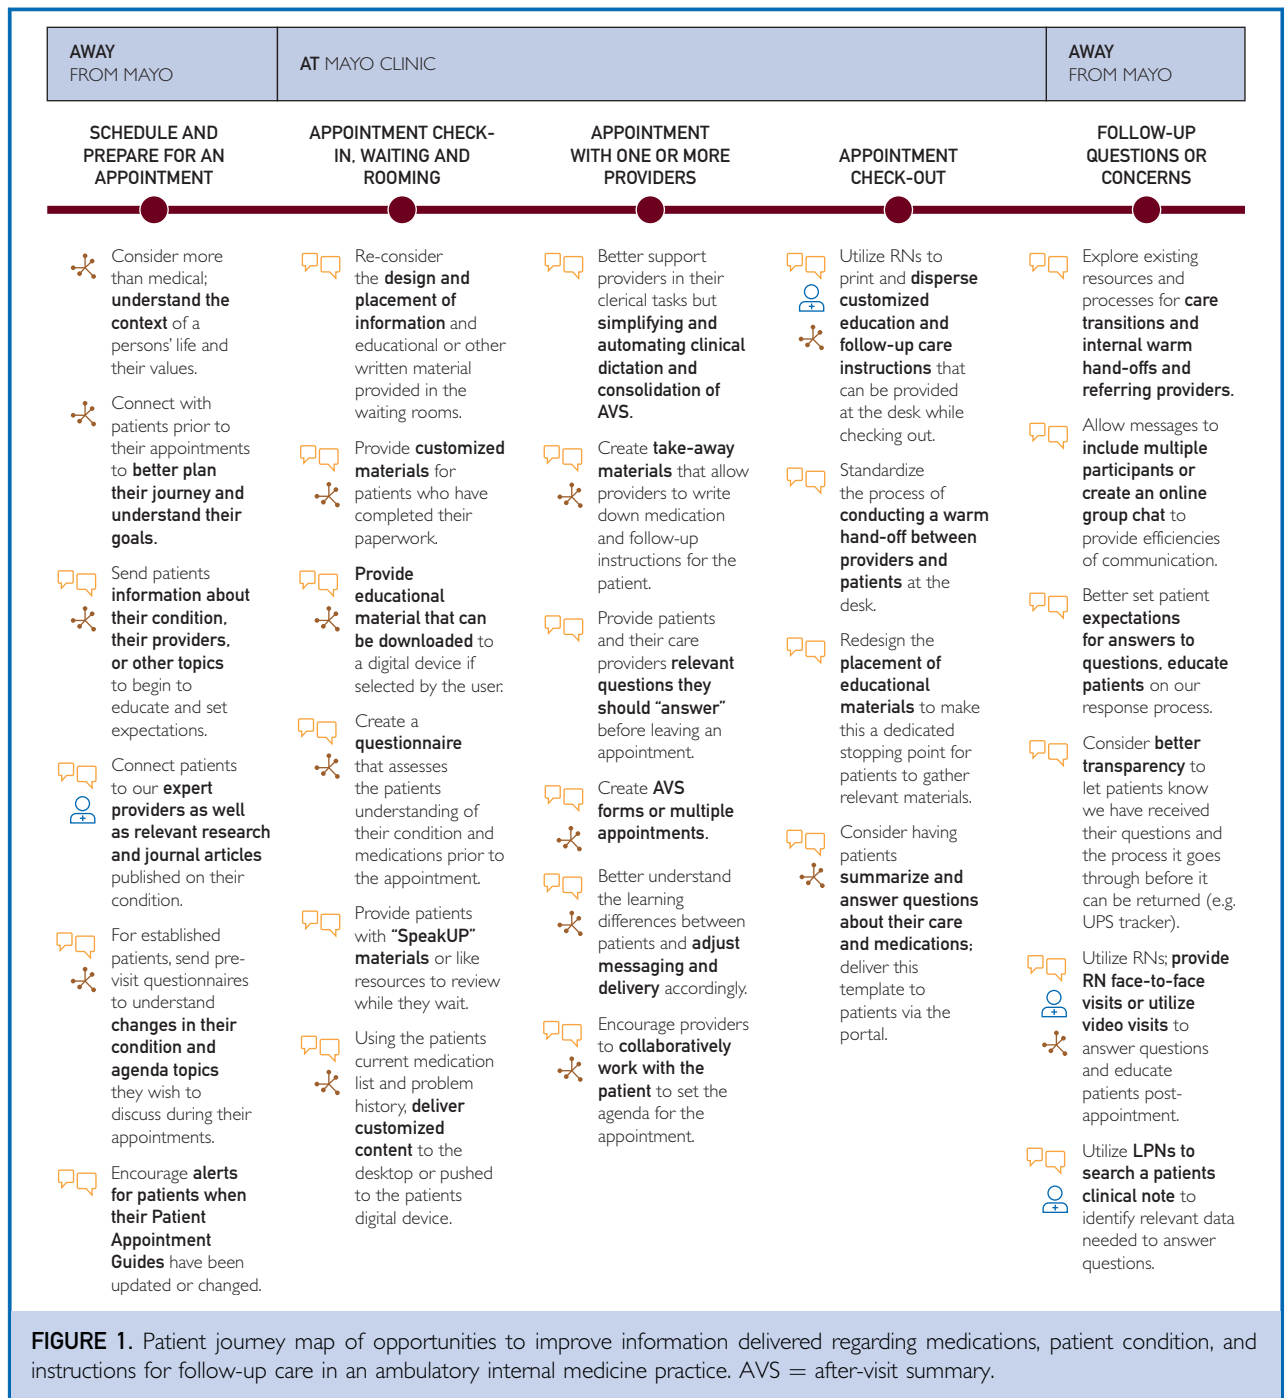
| AWAY FROM MAYO | AT MAYO CLINIC | AWAY FROM MAYO |
|---|---|---|

SCHEDULE AND PREPARE FOR AN APPOINTMENT

Consider more than medical; understand the context of a persons' life and their values.

Connect with patients prior to their appointments to better plan their journey and understand their goals.

Send patients information about their condition, their providers, or other topics to begin to educate and set expectations.

Connect patients to our expert providers as well as relevant research and journal articles published on their condition.

For established patients, send pre-visit questionnaires to understand changes in their condition and agenda topics they wish to discuss during their appointments.

Encourage alerts for patients when their Patient Appointment Guides have been updated or changed.

APPOINTMENT CHECK-IN, WAITING AND ROOMING

Re-consider the design and placement of information and educational or other written material provided in the waiting rooms.

Provide customized materials for patients who have completed their paperwork.

Provide educational material that can be downloaded to a digital device if selected by the user.

Create a questionnaire that assesses the patients understanding of their condition and medications prior to the appointment.

Provide patients with "SpeakUP" materials or like resources to review while they wait.

Using the patients current medication list and problem history, deliver customized content to the desktop or pushed to the patients digital device.

APPOINTMENT WITH ONE OR MORE PROVIDERS

Better support providers in their clerical tasks but simplifying and automating clinical dictation and consolidation of AVS.

Create take-away materials that allow providers to write down medication and follow-up instructions for the patient.

Provide patients and their care providers relevant questions they should "answer" before leaving an appointment.

Create AVS forms or multiple appointments.

Better understand the learning differences between patients and adjust messaging and delivery accordingly.

Encourage providers to collaboratively work with the patient to set the agenda for the appointment.

APPOINTMENT CHECK-OUT

Utilize RNs to print and disperse customized education and follow-up care instructions that can be provided at the desk while checking out.

Standardize the process of conducting a warm hand-off between providers and patients at the desk.

Redesign the placement of educational materials to make this a dedicated stopping point for patients to gather relevant materials.

Consider having patients summarize and answer questions about their care and medications; deliver this template to patients via the portal.

FOLLOW-UP QUESTIONS OR CONCERNS

Explore existing resources and processes for care transitions and internal warm hand-offs and referring providers.

Allow messages to include multiple participants or create an online group chat to provide efficiencies of communication.

Better set patient expectations for answers to questions, educate patients on our response process.

Consider better transparency to let patients know we have received their questions and the process it goes through before it can be returned (e.g. UPS tracker).

Utilize RNs; provide RN face-to-face visits or utilize video visits to answer questions and educate patients post-appointment.

Utilize LPNs to search a patients clinical note to identify relevant data needed to answer questions.

FIGURE 1. Patient journey map of opportunities to improve information delivered regarding medications, patient condition, and instructions for follow-up care in an ambulatory internal medicine practice. AVS = after-visit summary.